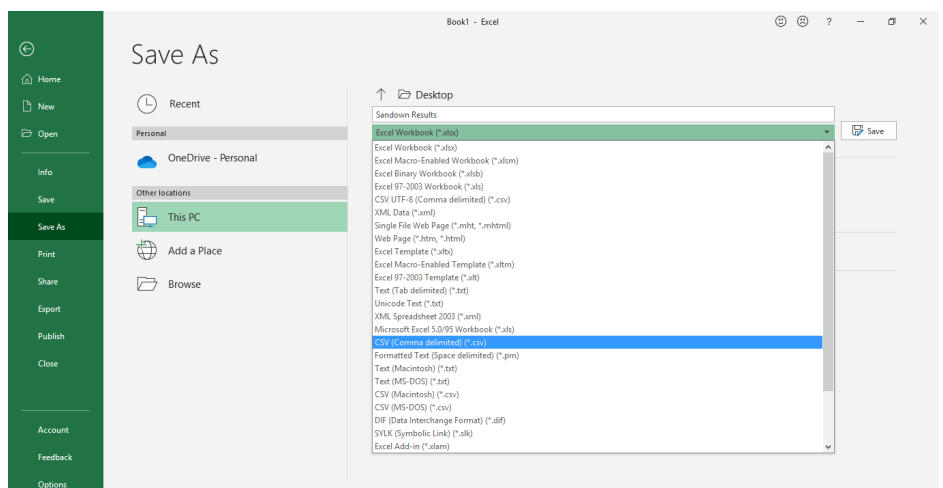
Book1 - Excel

?

Home

New

Open

Info

Save

Save As

Print

Share

Export

Publish

Close

Account

Feedback

Options

Save As

Recent

Personal

OneDrive - Personal

Other locations

This PC

Add a Place

Browse

Desktop

Sandown Results

Excel Workbook (*.xlsx)

Save

Excel Workbook (*.xlsx)
Excel Macro-Enabled Workbook (*.xlsm)
Excel Binary Workbook (*.xlsb)
Excel 97-2003 Workbook (*.xls)
CSV UTF-8 (Comma delimited) (*.csv)
XML Data (*.xml)
Single File Web Page (*.mht, *.mhtml)
Web Page (*.htm, *.html)
Excel Template (*.xltx)
Excel Macro-Enabled Template (*.xltm)
Excel 97-2003 Template (*.xlt)
Text (Tab delimited) (*.txt)
Unicode Text (*.txt)
XML Spreadsheet 2003 (*.xml)
Microsoft Excel 5.0/95 Workbook (*.xls)
CSV (Comma delimited) (*.csv)
Formatted Text (Space delimited) (*.prn)
Text (Macintosh) (*.txt)
Text (MS-DOS) (*.txt)
CSV (Macintosh) (*.csv)
CSV (MS-DOS) (*.csv)
DIF (Data Interchange Format) (*.dif)
SYLK (Symbolic Link) (*.slk)
Excel Add-in (*.xlam)